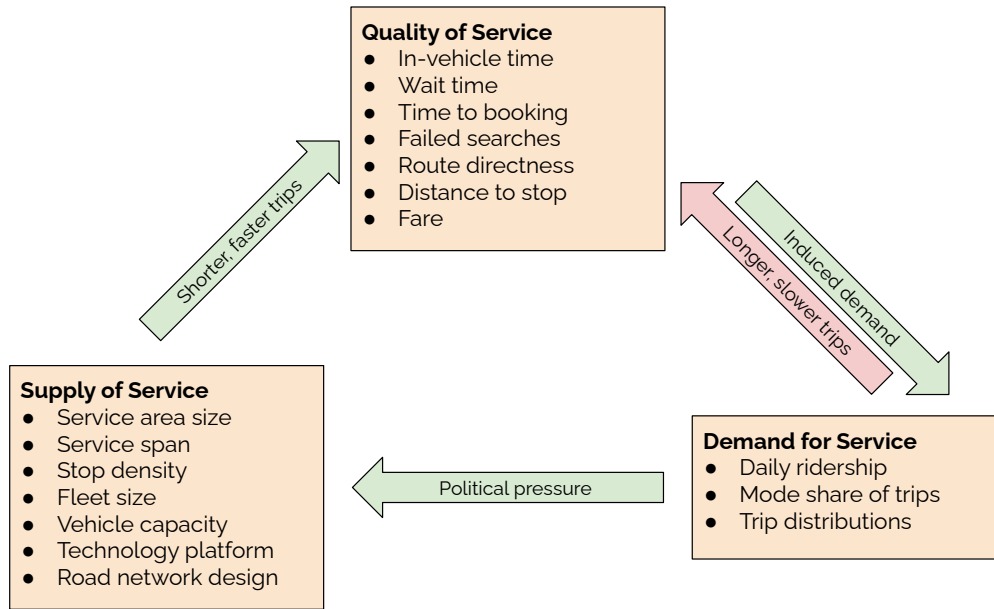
**Quality of Service**
- In-vehicle time
- Wait time
- Time to booking
- Failed searches
- Route directness
- Distance to stop
- Fare

Shorter, faster trips

Induced demand

Longer, slower trips

**Supply of Service**
- Service area size
- Service span
- Stop density
- Fleet size
- Vehicle capacity
- Technology platform
- Road network design

Political pressure

**Demand for Service**
- Daily ridership
- Mode share of trips
- Trip distributions